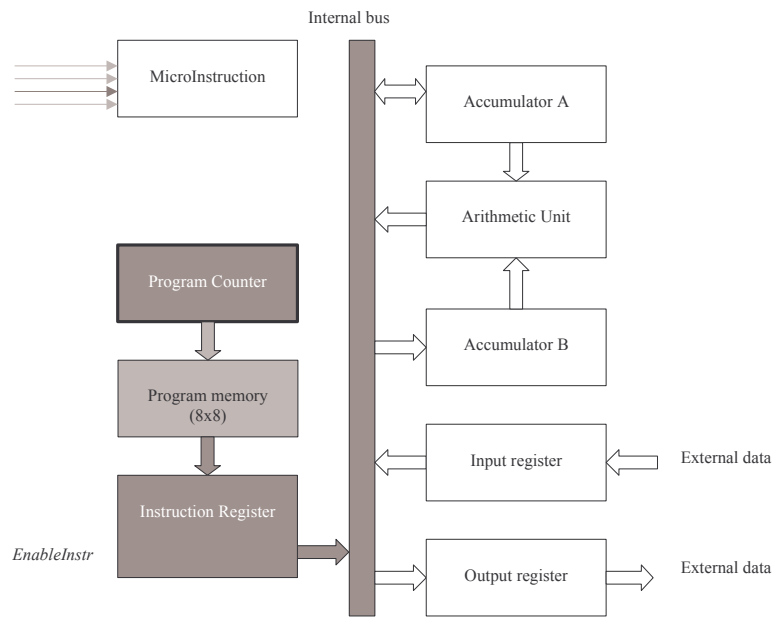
Internal bus

MicroInstruction

Accumulator A

Arithmetic Unit

Program Counter

Accumulator B

Program memory
(8x8)

Input register

External data

Instruction Register

*EnableInstr*

Output register

External data